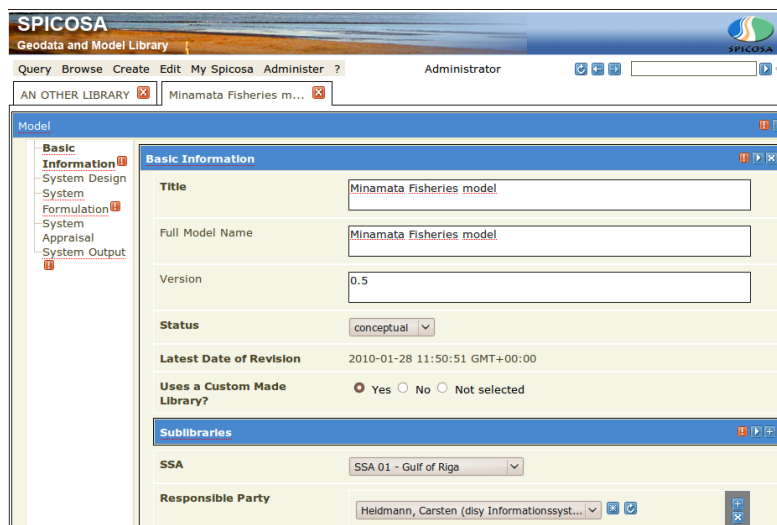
SPICOSA
Geodata and Model Library

SPICOSA

Query Browse Create Edit My Spicosa Administer ?
Administrator

AN OTHER LIBRARY
Minamata Fisheries m...

Model

Basic Information
System Design
System Formulation
System Appraisal
System Output

Basic Information

| Title | Minamata Fisheries model |
|---|---|
| Full Model Name | Minamata Fisheries model |
| Version | 0.5 |
| Status | conceptual |
| Latest Date of Revision | 2010-01-28 11:50:51 GMT+00:00 |
| Uses a Custom Made Library? | Yes No Not selected |

Sublibraries

| SSA | SSA 01 - Gulf of Riga |
|---|---|
| Responsible Party | Heidmann, Carsten (disy Informationssyst... |